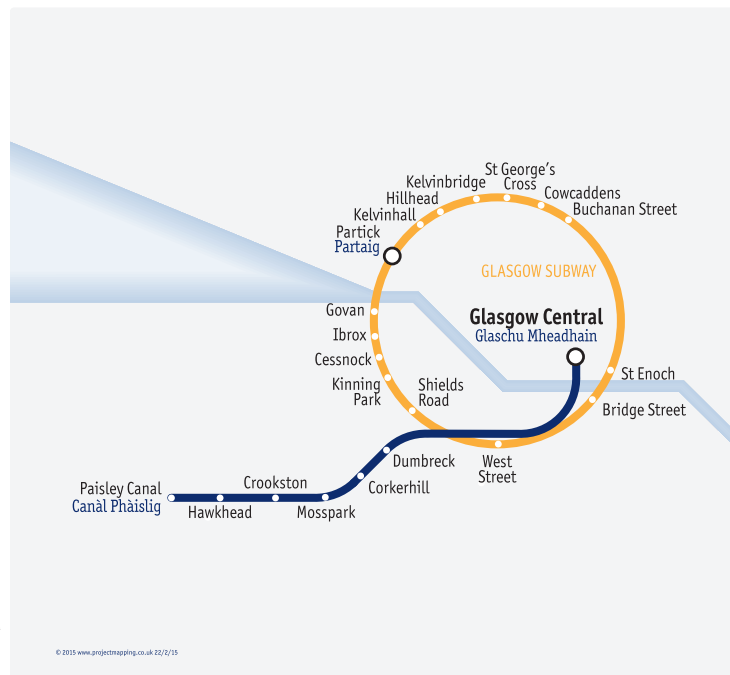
Kelvinbridge
St George's Cross
Hillhead
Cowcaddens
Kelvinhall
Buchanan Street
Partick
Partaig
GLASGOW SUBWAY
Govan
Glasgow Central
Glaschu Mheadhain
Ibrox
Cessnock
St Enoch
Kinning Park
Shields Road
Bridge Street
Dumbreck
West Street
Crookston
Corkerhill
Paisley Canal
Canàl Phàislig
Hawkhead
Mosspark

© 2015 www.projectmapping.co.uk 22/2/15